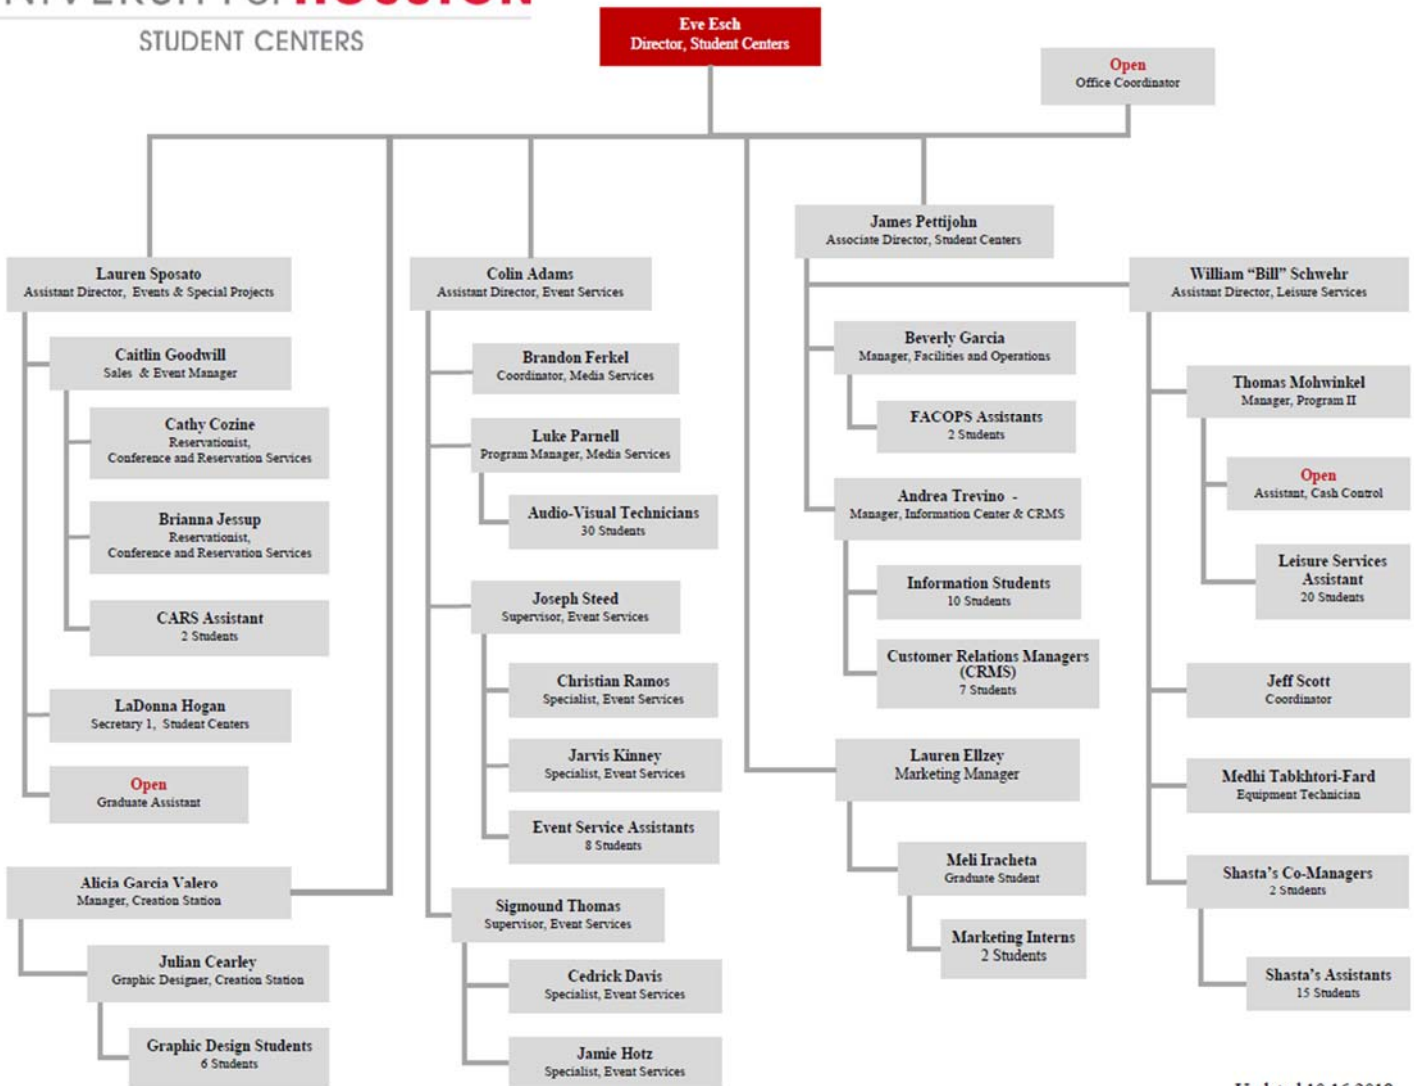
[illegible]

STUDENT CENTERS

Eve Esch
Director, Student Centers

Open
Office Coordinator

James Pettijohn
Associate Director, Student Centers

Lauren Sposato
Assistant Director, Events & Special Projects

Caitlin Goodwill
Sales & Event Manager

Cathy Cozine
Reservationist, Conference and Reservation Services

Brianna Jessup
Reservationist, Conference and Reservation Services

CARS Assistant
2 Students

LaDonna Hogan
Secretary 1, Student Centers

Open
Graduate Assistant

Alicia Garcia Valero
Manager, Creation Station

Julian Cearley
Graphic Designer, Creation Station

Graphic Design Students
6 Students

Colin Adams
Assistant Director, Event Services

Brandon Ferkel
Coordinator, Media Services

Luke Parnell
Program Manager, Media Services

Audio-Visual Technicians
30 Students

Joseph Steed
Supervisor, Event Services

Christian Ramos
Specialist, Event Services

Jarvis Kinney
Specialist, Event Services

Event Service Assistants
8 Students

Sigmound Thomas
Supervisor, Event Services

Cedrick Davis
Specialist, Event Services

Jamie Hotz
Specialist, Event Services

Beverly Garcia
Manager, Facilities and Operations

FACOPS Assistants
2 Students

Andrea Trevino -
Manager, Information Center & CRMS

Information Students
10 Students

Customer Relations Managers (CRMS)
7 Students

Lauren Ellzey
Marketing Manager

Meli Iracheta
Graduate Student

Marketing Interns
2 Students

William “Bill” Schwehr
Assistant Director, Leisure Services

Thomas Mohwinkel
Manager, Program II

Open
Assistant, Cash Control

Leisure Services Assistant
20 Students

Jeff Scott
Coordinator

Medhi Tabkhtori-Fard
Equipment Technician

Shasta’s Co-Managers
2 Students

Shasta’s Assistants
15 Students

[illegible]